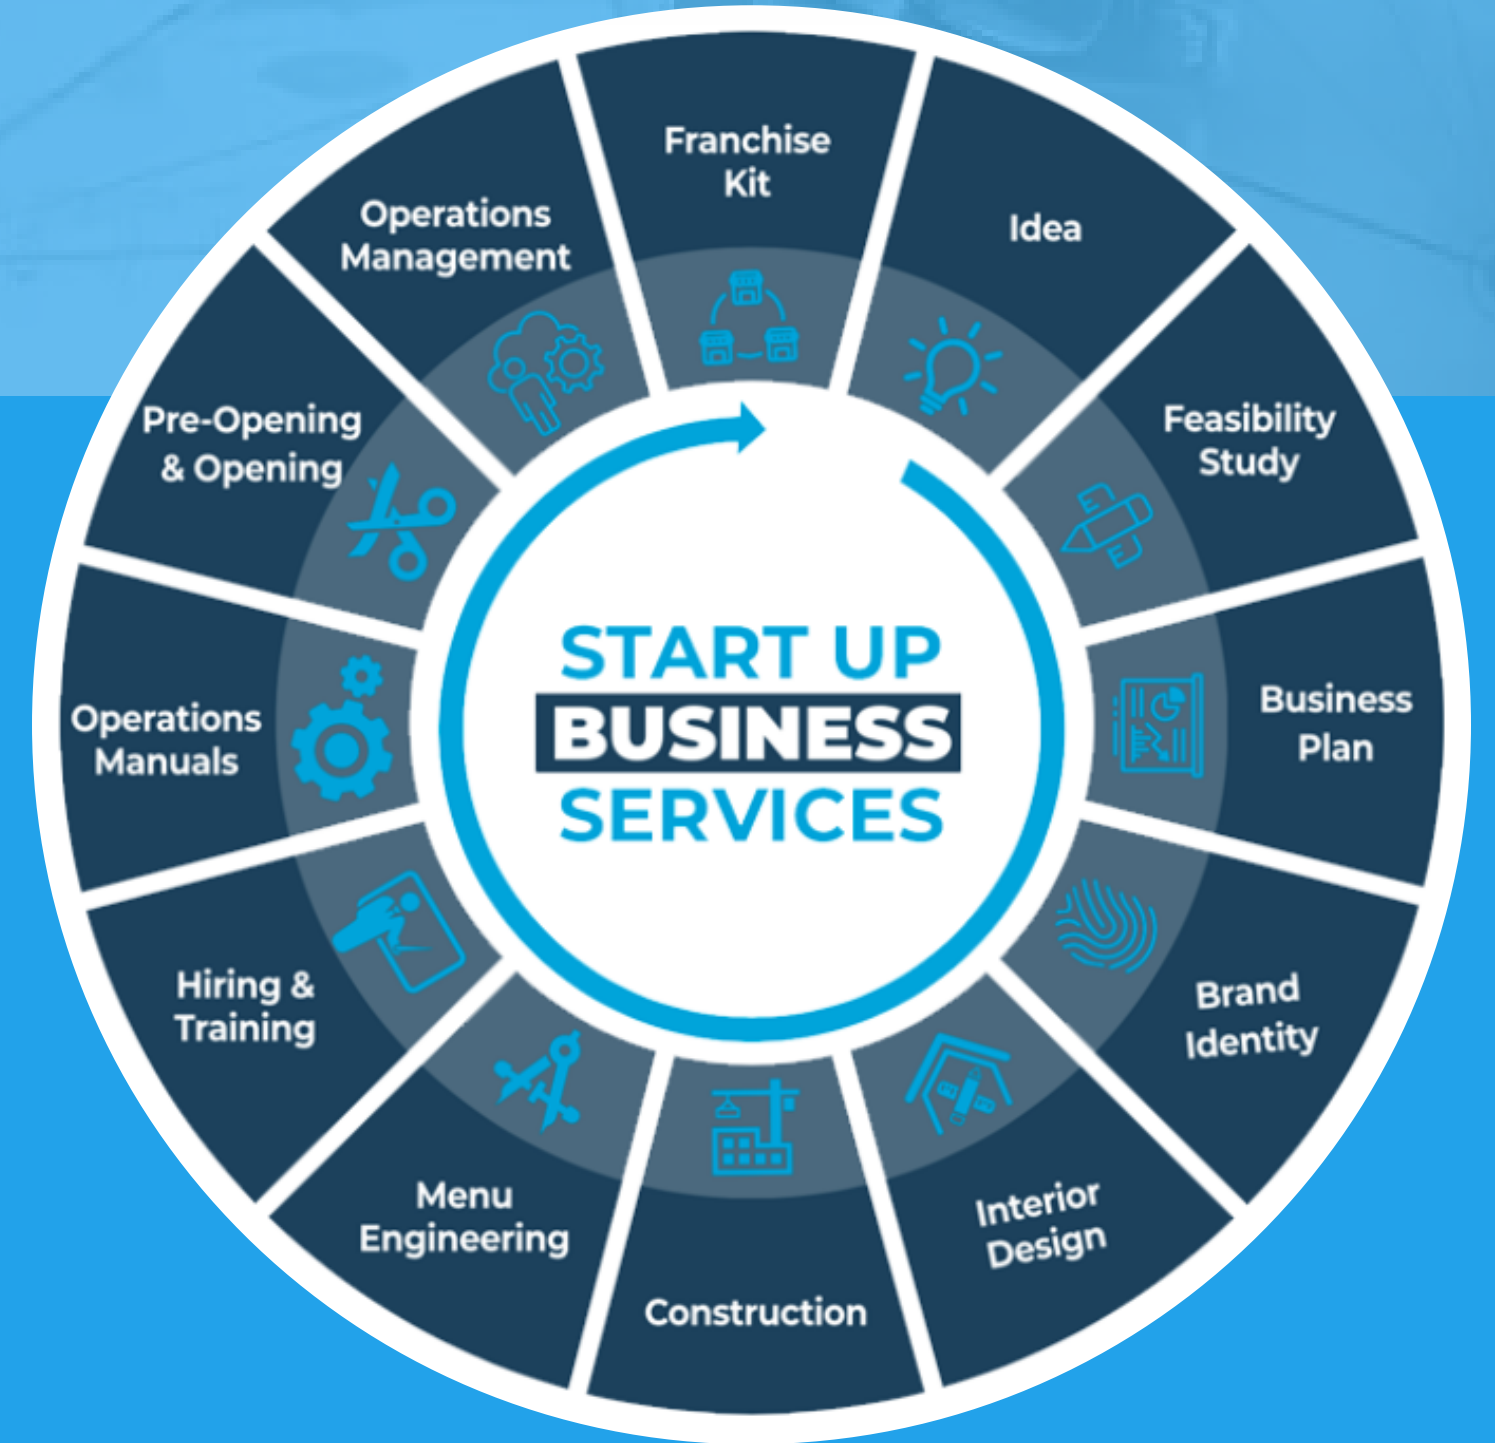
START UP
BUSINESS
SERVICES

Franchise Kit

Idea

Feasibility Study

Business Plan

Brand Identity

Interior Design

Construction

Menu Engineering

Hiring & Training

Operations Manuals

Pre-Opening & Opening

Operations Management